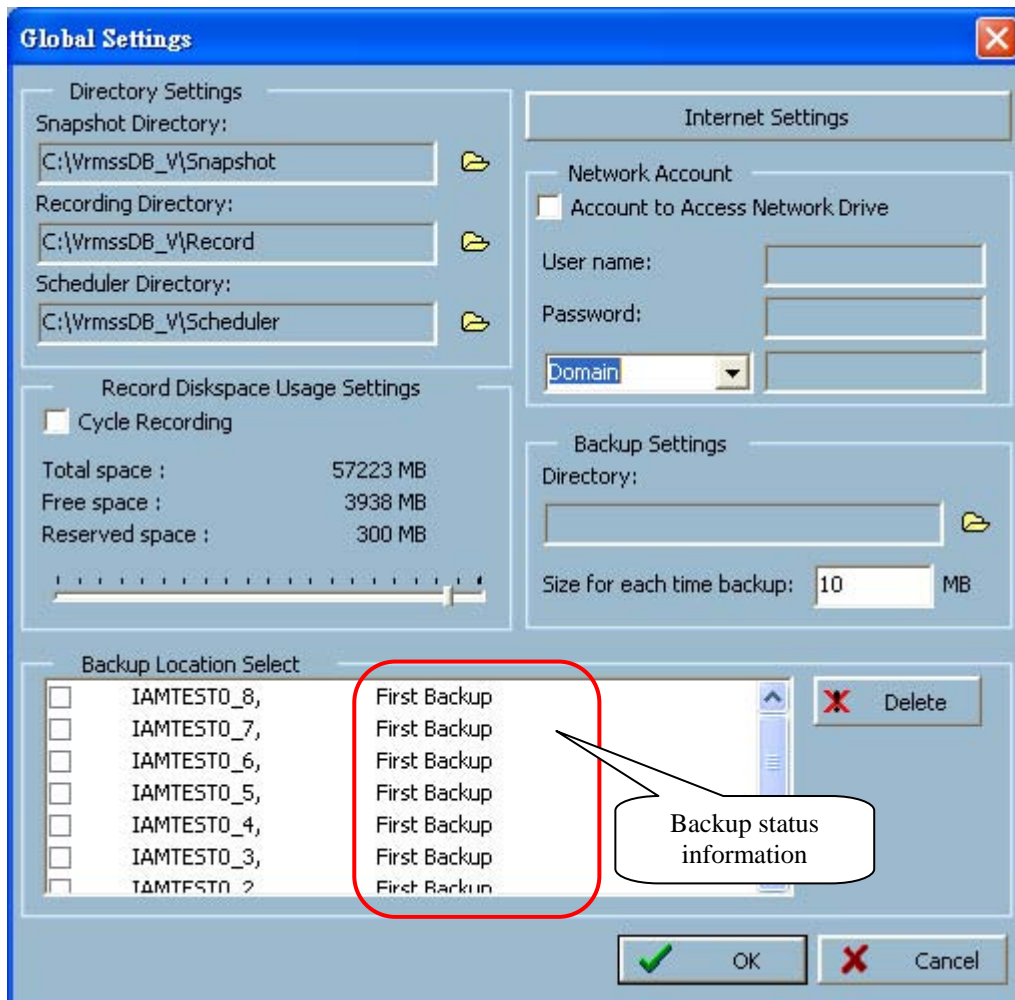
Global Settings

Directory Settings
Snapshot Directory:
C:\VrmssDB_V\Snapshot
Recording Directory:
C:\VrmssDB_V\Record
Scheduler Directory:
C:\VrmssDB_V\Scheduler

Internet Settings

Network Account
Account to Access Network Drive
User name:
Password:
Domain

Record Diskspace Usage Settings
Cycle Recording
Total space : 57223 MB
Free space : 3938 MB
Reserved space : 300 MB

Backup Settings
Directory:
Size for each time backup: 10 MB

Backup Location Select
IAMTEST0_8, First Backup
IAMTEST0_7, First Backup
IAMTEST0_6, First Backup
IAMTEST0_5, First Backup
IAMTEST0_4, First Backup
IAMTEST0_3, First Backup
IAMTEST0_2, First Backup

Delete

Backup status information

OK
Cancel